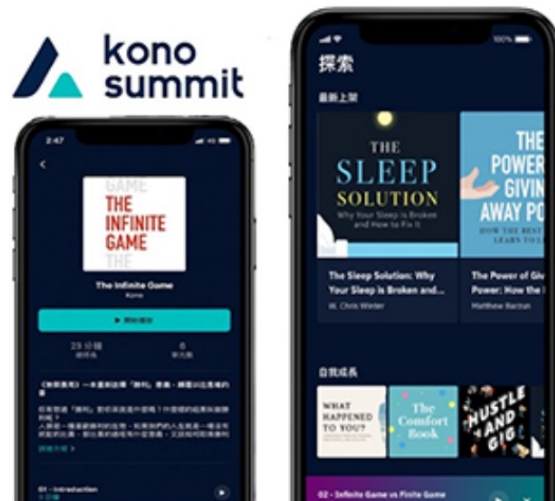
kono
summit

2:47

GAME
THE
INFINITE
GAME
THE

The Infinite Game
Kono

開始播放

23 分鐘
6

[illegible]

01 - Introduction

100%

探索

最新上架

THE
SLEEP
SOLUTION
Why Your Sleep is Broken and How to Fix It

THE
POWER
GIVIN
AWAY PO
HOW THE BEST
LEARN TO LI

The Sleep Solution: Why Your Sleep is Broken and...
W. Chris Winter

The Power of Giv Power: How the
Matthew Barton

自我成長

WHAT HAPPENED TO YOU?

The Comfort Book

HUSTLE AND GIG

02 - Infinite Game vs Finite Game